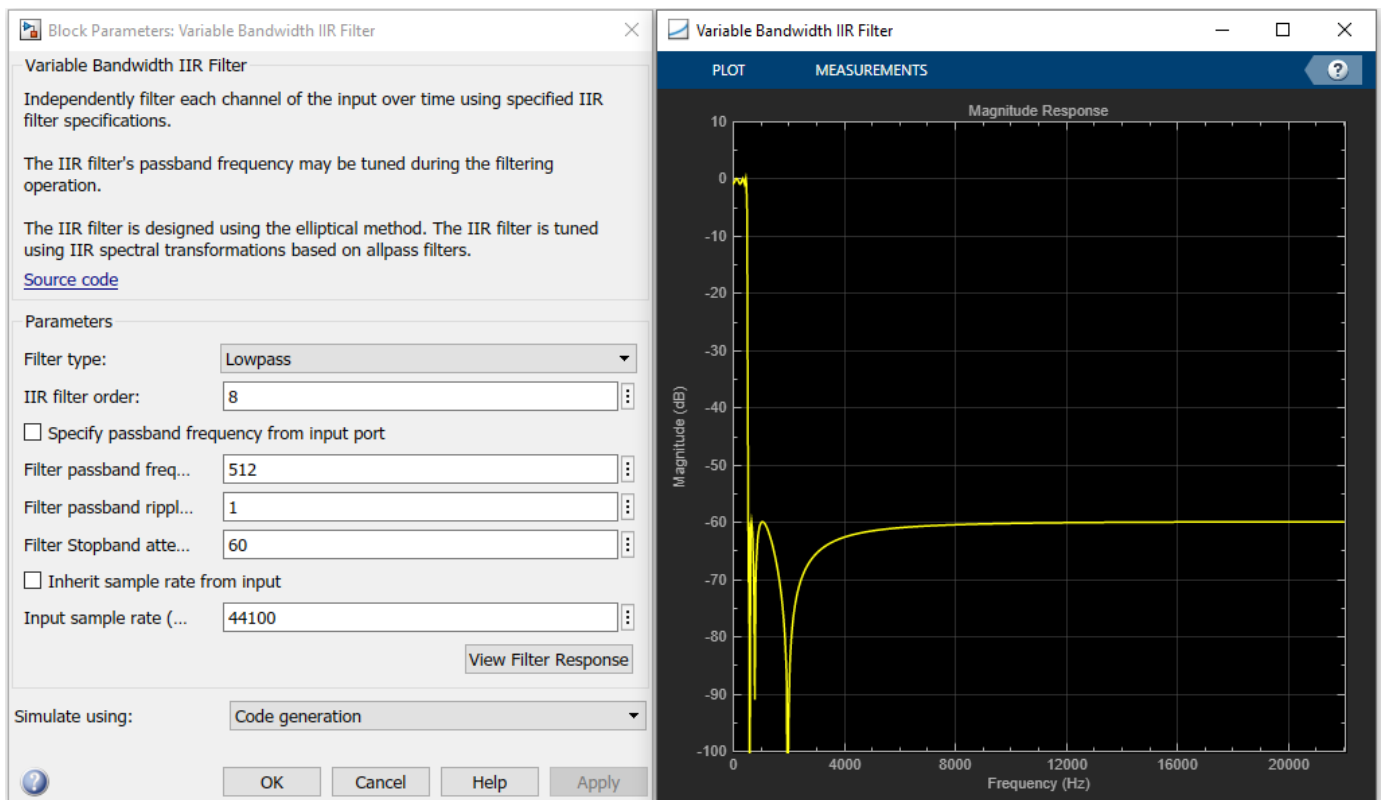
Block Parameters: Variable Bandwidth IIR Filter

Variable Bandwidth IIR Filter

Independently filter each channel of the input over time using specified IIR filter specifications.

The IIR filter's passband frequency may be tuned during the filtering operation.

The IIR filter is designed using the elliptical method. The IIR filter is tuned using IIR spectral transformations based on allpass filters.

Source code

Parameters

Filter type: Lowpass

IIR filter order: 8

Specify passband frequency from input port

Filter passband freq... 512

Filter passband rippl... 1

Filter Stopband atte... 60

Inherit sample rate from input

Input sample rate (... 44100

View Filter Response

Simulate using: Code generation

OK Cancel Help Apply

Variable Bandwidth IIR Filter

PLOT MEASUREMENTS

Magnitude Response

10
0
-10
-20
-30
-40
-50
-60
-70
-80
-90
-100

Magnitude (dB)

0 4000 8000 12000 16000 20000

Frequency (Hz)